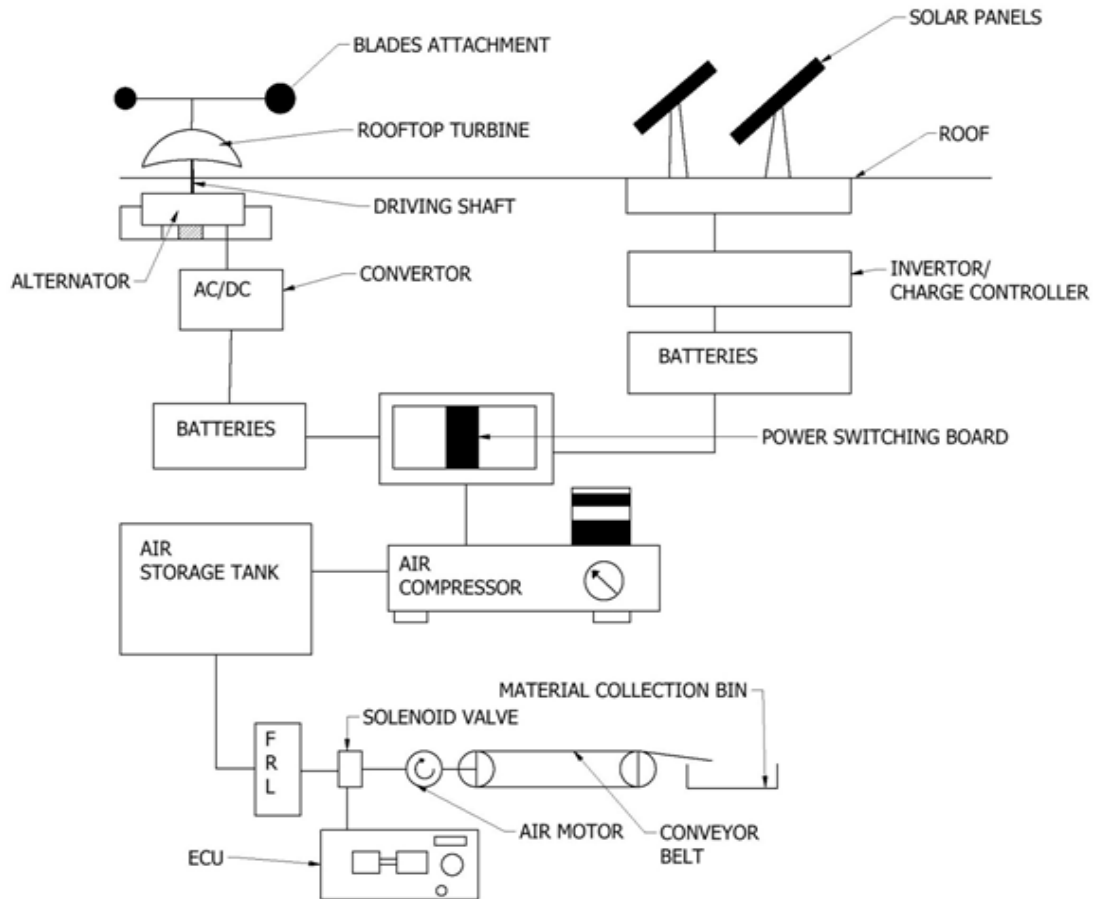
BLADES ATTACHMENT

SOLAR PANELS

ROOFTOP TURBINE

ROOF

DRIVING SHAFT

ALTERNATOR

AC/DC

CONVERTOR

INVERTOR/
CHARGE CONTROLLER

BATTERIES

BATTERIES

POWER SWITCHING BOARD

AIR
STORAGE TANK

AIR
COMPRESSOR

MATERIAL COLLECTION BIN

SOLENOID VALVE

F
R
L

AIR MOTOR

CONVEYOR
BELT

ECU